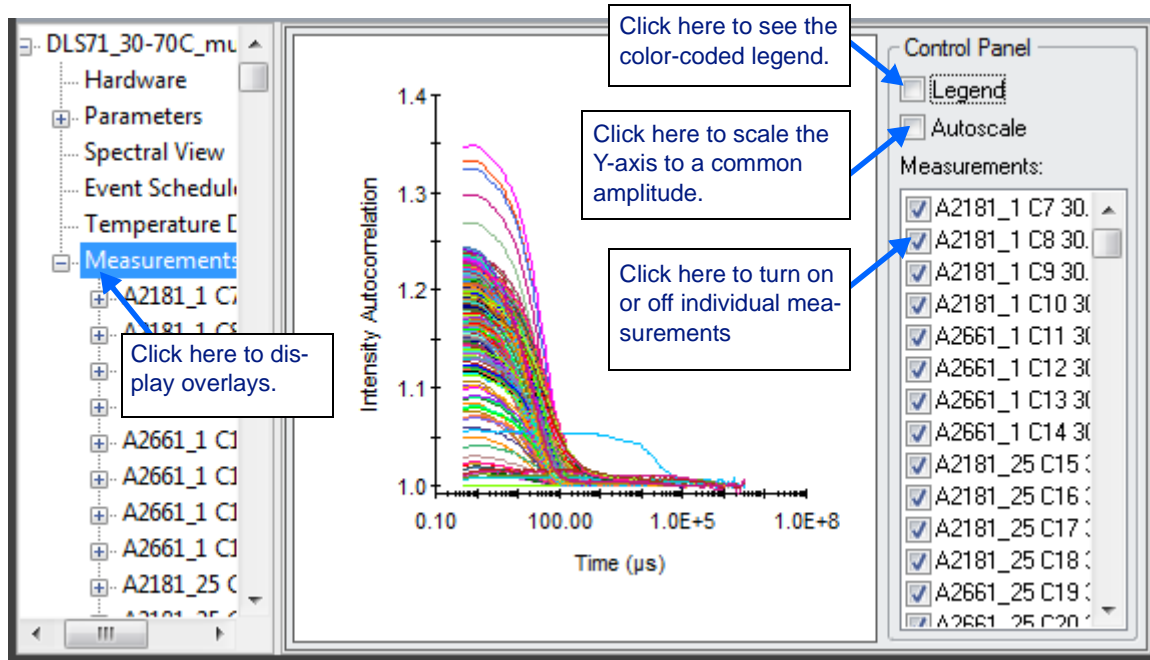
DLS71_30-70C_mu
Hardware
Parameters
Spectral View
Event Schedul
Temperature D
Measurements
A2181_1 C7
A2181_1 C8
A2661_1 C1
A2661_1 C1
A2661_1 C1
A2661_1 C1
A2181_25 C
A2181_25 C

Click here to display overlays.

1.4
1.3
1.2
1.1
1.0
Intensity Autocorrelation
0.10
100.00
1.0E+5
1.0E+8
Time (µs)

Click here to see the color-coded legend.

Click here to scale the Y-axis to a common amplitude.

Click here to turn on or off individual measurements

Control Panel
Legend
Autoscale
Measurements:
A2181_1 C7 30.
A2181_1 C8 30.
A2181_1 C9 30.
A2181_1 C10 30
A2661_1 C11 30
A2661_1 C12 30
A2661_1 C13 30
A2661_1 C14 30
A2181_25 C15 3
A2181_25 C16 3
A2181_25 C17 3
A2181_25 C18 3
A2661_25 C19 3
A2661_25 C20 3

III